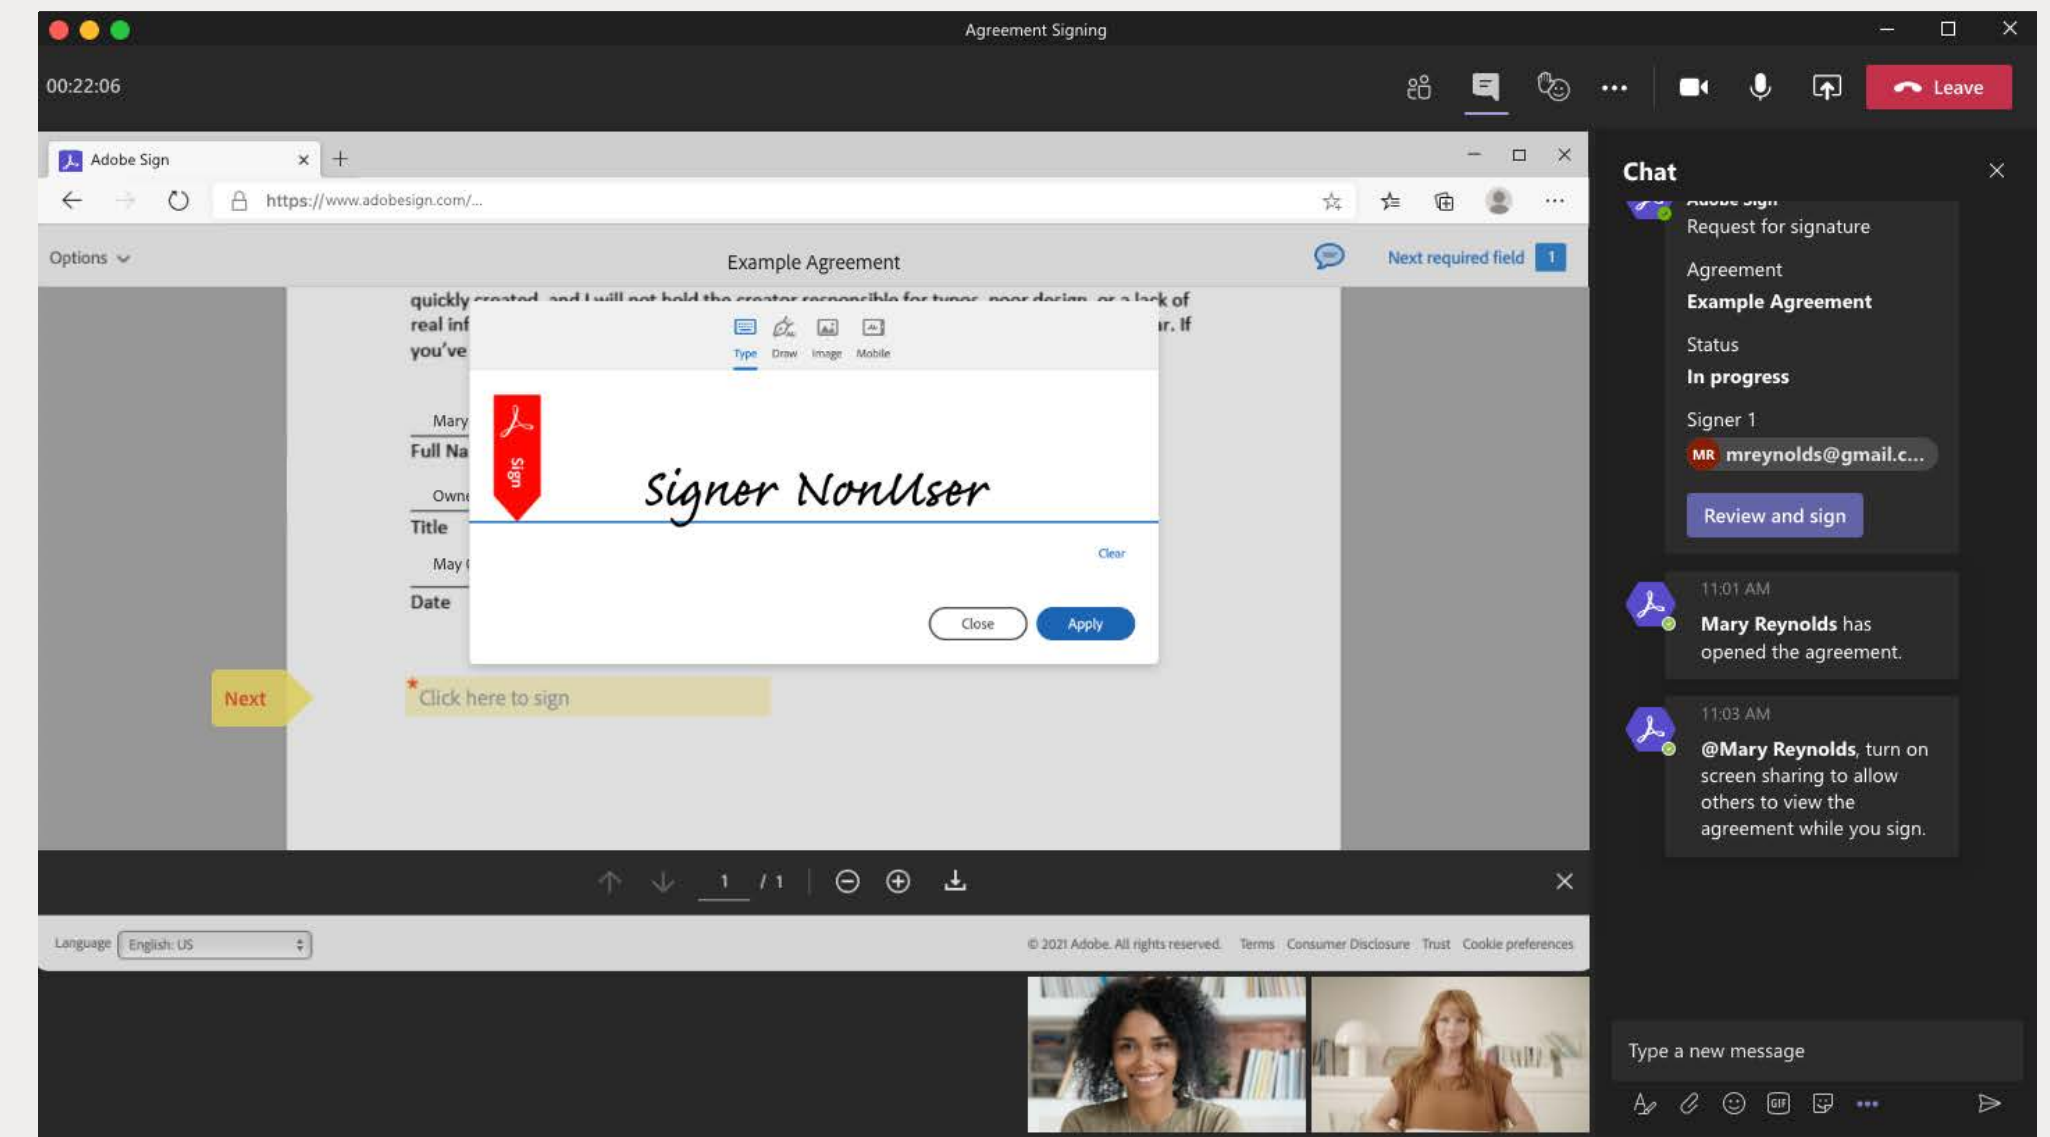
Agreement Signing

00:22:06

Leave

Adobe Sign

https://www.adobesign.com/...

Options

Example Agreement

Next required field 1

quickly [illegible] and I will not hold the creator responsible for typos, poor design, or a lack of real inf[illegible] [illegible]r. If you've

Type Draw Image Mobile

Sign

Signer NonUser

Clear

Close Apply

Mary

Full Na

Owne

Title

May

Date

Next

*Click here to sign

1 / 1

Language English: US

© 2021 Adobe. All rights reserved. Terms Consumer Disclosure Trust Cookie preferences

Chat

Adobe Sign
Request for signature

Agreement
Example Agreement

Status
In progress

Signer 1
MR mreynolds@gmail.c...

Review and sign

11:01 AM
Mary Reynolds has opened the agreement.

11:03 AM
@Mary Reynolds, turn on screen sharing to allow others to view the agreement while you sign.

Type a new message